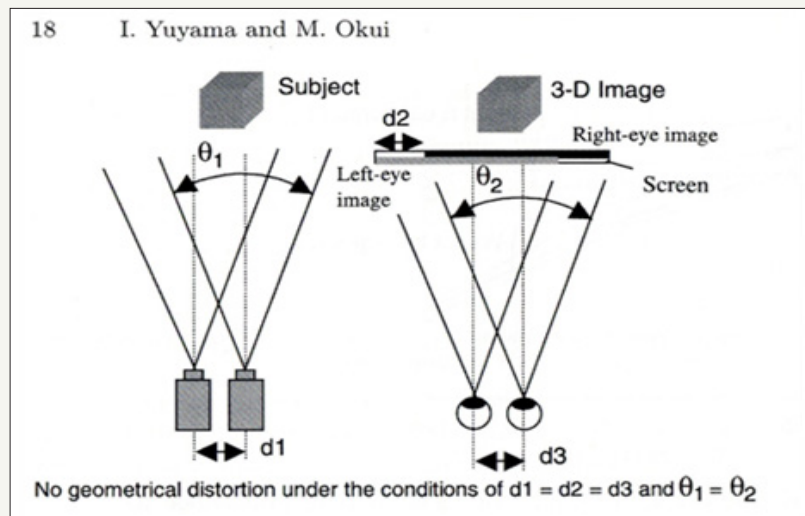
18 I. Yuyama and M. Okui

Subject

$\theta_1$

d1

3-D Image

d2

Right-eye image

Left-eye image

$\theta_2$

Screen

d3

No geometrical distortion under the conditions of d1 = d2 = d3 and $\theta_1 = \theta_2$